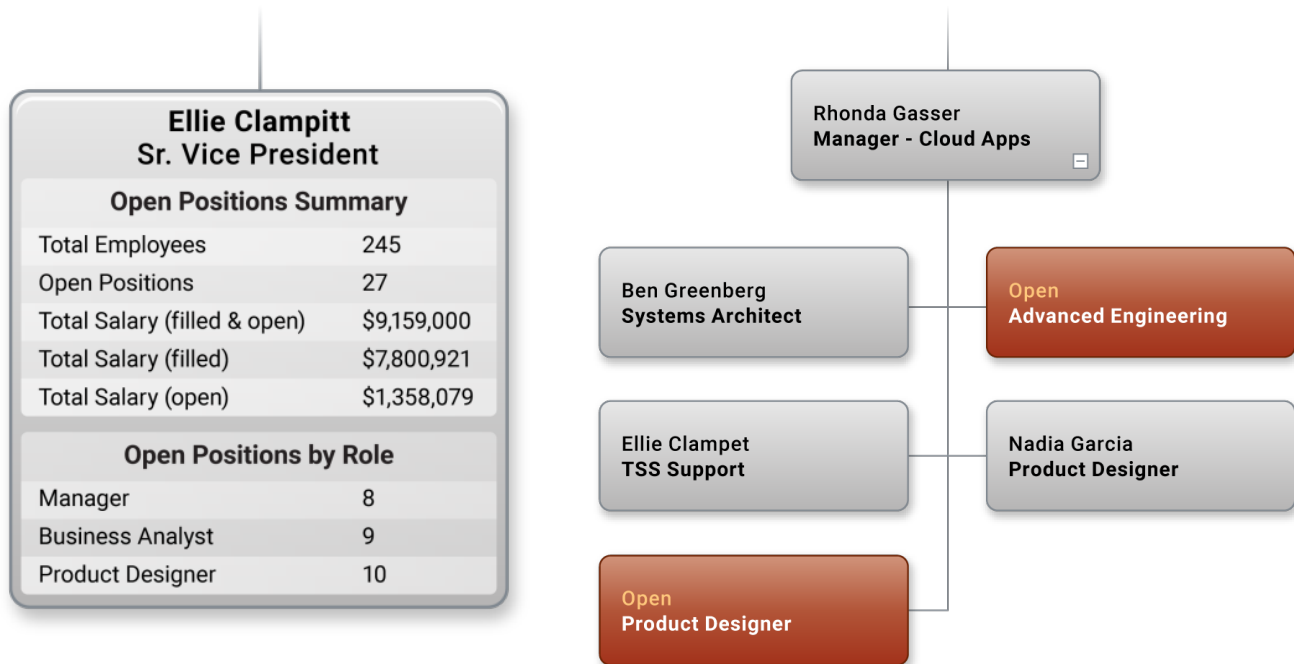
Ellie Clampitt
Sr. Vice President

Open Positions Summary

| Total Employees | 245 |
|---|---|
| Open Positions | 27 |
| Total Salary (filled & open) | \$9,159,000 |
| Total Salary (filled) | \$7,800,921 |
| Total Salary (open) | \$1,358,079 |

Open Positions by Role

| Manager | 8 |
|---|---|
| Business Analyst | 9 |
| Product Designer | 10 |

Rhonda Gasser
Manager - Cloud Apps

Ben Greenberg
Systems Architect

Open
Advanced Engineering

Ellie Clampet
TSS Support

Nadia Garcia
Product Designer

Open
Product Designer